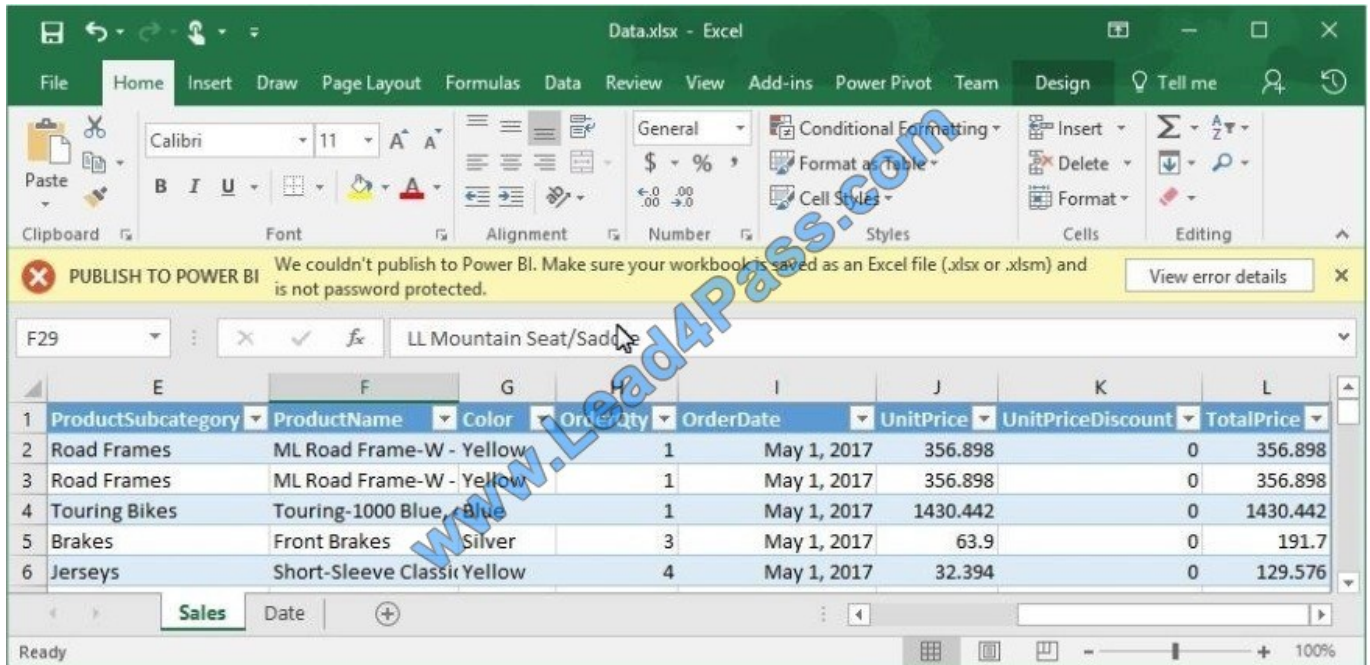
Data.xlsx - Excel

File Home Insert Draw Page Layout Formulas Data Review View Add-ins Power Pivot Team Design Tell me

Paste
Calibri 11
B I U
General
$ % ,
Conditional Formatting
Format as Table
Cell Styles
Insert
Delete
Format
Clipboard Font Alignment Number Styles Cells Editing

PUBLISH TO POWER BI We couldn't publish to Power BI. Make sure your workbook is saved as an Excel file (.xlsx or .xlsm) and is not password protected. View error details

F29 LL Mountain Seat/Saddle

| | E | F | G | H | I | J | K | L |
|---|---|---|---|---|---|---|---|---|
| 1 | ProductSubcategory | ProductName | Color | OrderQty | OrderDate | UnitPrice | UnitPriceDiscount | TotalPrice |
| 2 | Road Frames | ML Road Frame-W - | Yellow | 1 | May 1, 2017 | 356.898 | 0 | 356.898 |
| 3 | Road Frames | ML Road Frame-W - | Yellow | 1 | May 1, 2017 | 356.898 | 0 | 356.898 |
| 4 | Touring Bikes | Touring-1000 Blue, | Blue | 1 | May 1, 2017 | 1430.442 | 0 | 1430.442 |
| 5 | Brakes | Front Brakes | Silver | 3 | May 1, 2017 | 63.9 | 0 | 191.7 |
| 6 | Jerseys | Short-Sleeve Classi | Yellow | 4 | May 1, 2017 | 32.394 | 0 | 129.576 |

Sales Date

Ready 100%

www.Lead4Pass.com